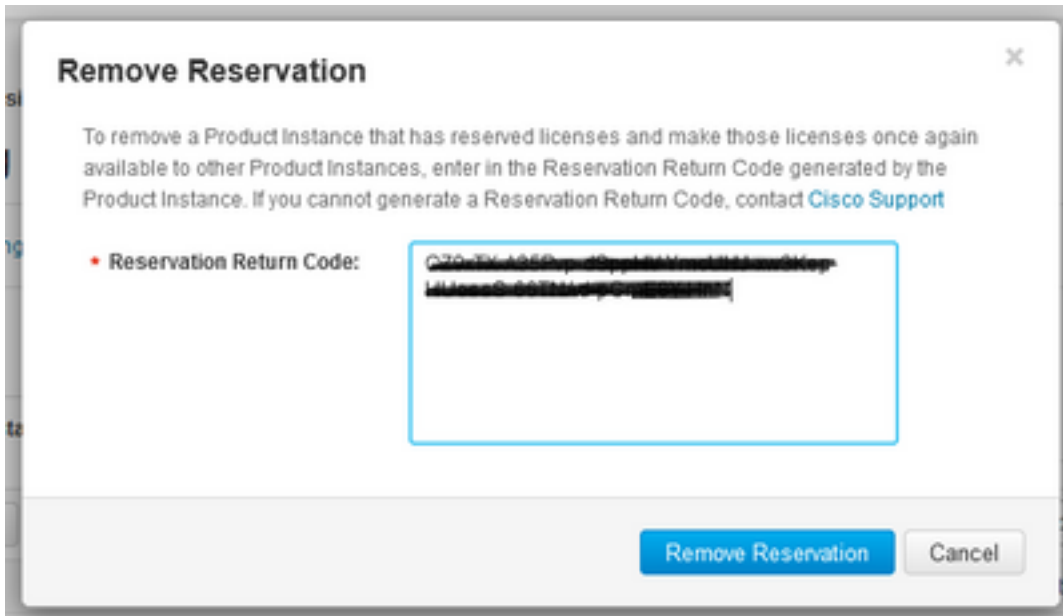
Remove Reservation

×

To remove a Product Instance that has reserved licenses and make those licenses once again available to other Product Instances, enter in the Reservation Return Code generated by the Product Instance. If you cannot generate a Reservation Return Code, contact Cisco Support

* Reservation Return Code: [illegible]

Remove Reservation

Cancel